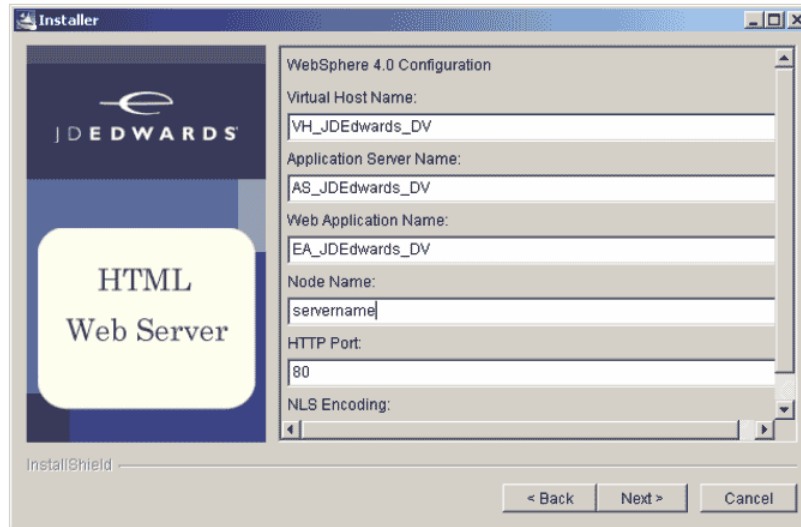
Installer

JDEDWARDS

HTML
Web Server

WebSphere 4.0 Configuration

Virtual Host Name:

VH_JDEdwards_DV

Application Server Name:

AS_JDEdwards_DV

Web Application Name:

EA_JDEdwards_DV

Node Name:

servername

HTTP Port:

80

NLS Encoding:

InstallShield

< Back

Next >

Cancel